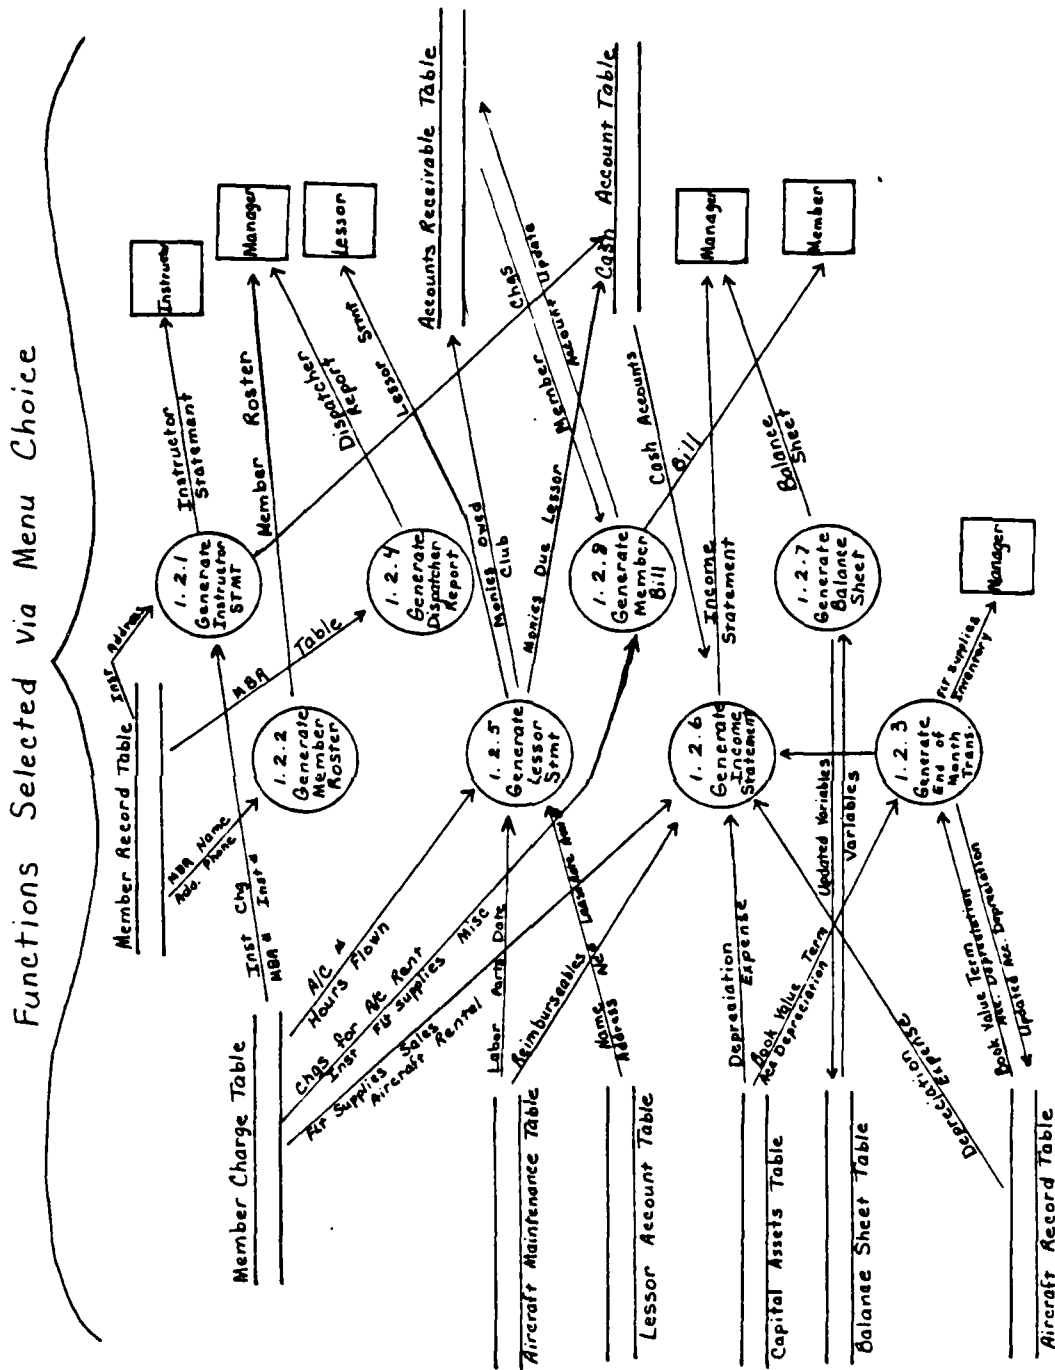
Functions Selected Via Menu Choice

Member Record Table

Member Charge Table

Aircraft Maintenance Table

Lessor Account Table

Capital Assets Table

Balance Sheet Table

Aircraft Record Table

Accounts Receivable Table

Cash Account Table

Instructor

Manager

Lessor

Manager

Member

Manager

1.2.1 Generate Instructor STMT

1.2.2 Generate Member Roster

1.2.4 Generate Dispatcher Report

1.2.5 Generate Lessor Stmt

1.2.8 Generate Member Bill

1.2.6 Generate Income Statement

1.2.7 Generate Balance Sheet

1.2.3 Generate End of Month Trans.

Inst Address

MBR Name Add. Phone

MBR Table

Inst Chg MBR # Inst #

Instructor Statement

Member Roster

Dispatcher Report

Lessor Stmt

A/C # Hours Flown

Chgs for A/C Rent Insr Flt Supplies Misc

Flt Supplies Sales Aircraft Rental Date

Labor Parts Date

Reimbursables

Name Address

Name NO Lessor Number

Monies Owed Club

Monies Due Lessor

Chgs

Member Account Update

Cash Accounts

Bill

Income Statement

Balance Sheet

Depreciation Expense

Book Value Term Acc Depreciation

Updated Variables

Variables

Depreciation Expense

Book Value Term Acc. Depreciation

Updated Acc. Depreciation

Flt Supplies Inventory